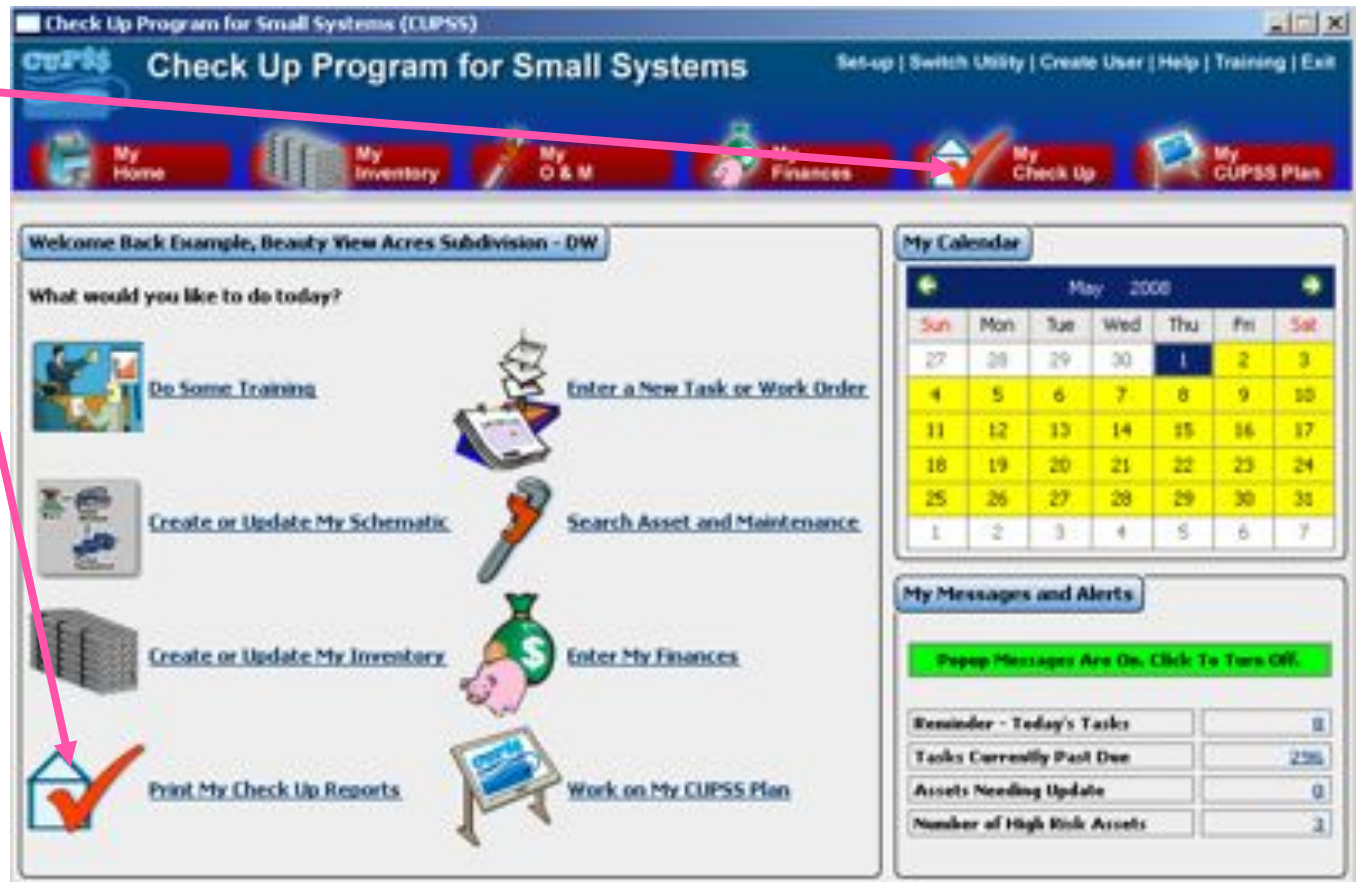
Check Up Program for Small Systems (CUPSS)

CUPSS Check Up Program for Small Systems

Set-up | Switch Utility | Create User | Help | Training | Exit

My Home
My Inventory
My O & M
My Finances
My Check Up
My CUPSS Plan

Welcome Back Example, Beauty View Acres Subdivision - DW

What would you like to do today?

Do Some Training
Enter a New Task or Work Order
Create or Update My Schematic
Search Asset and Maintenance
Create or Update My Inventory
Enter My Finances
Print My Check Up Reports
Work on My CUPSS Plan

My Calendar

May 2008

| Sun | Mon | Tue | Wed | Thu | Fri | Sat |
|---|---|---|---|---|---|---|
| 27 | 28 | 29 | 30 | 1 | 2 | 3 |
| 4 | 5 | 6 | 7 | 8 | 9 | 10 |
| 11 | 12 | 13 | 14 | 15 | 16 | 17 |
| 18 | 19 | 20 | 21 | 22 | 23 | 24 |
| 25 | 26 | 27 | 28 | 29 | 30 | 31 |
| 1 | 2 | 3 | 4 | 5 | 6 | 7 |

My Messages and Alerts

Popup Messages Are On. Click To Turn Off.

| Reminder - Today's Tasks | 0 |
|---|---|
| Tasks Currently Past Due | 296 |
| Assets Needing Update | 0 |
| Number of High Risk Assets | 3 |